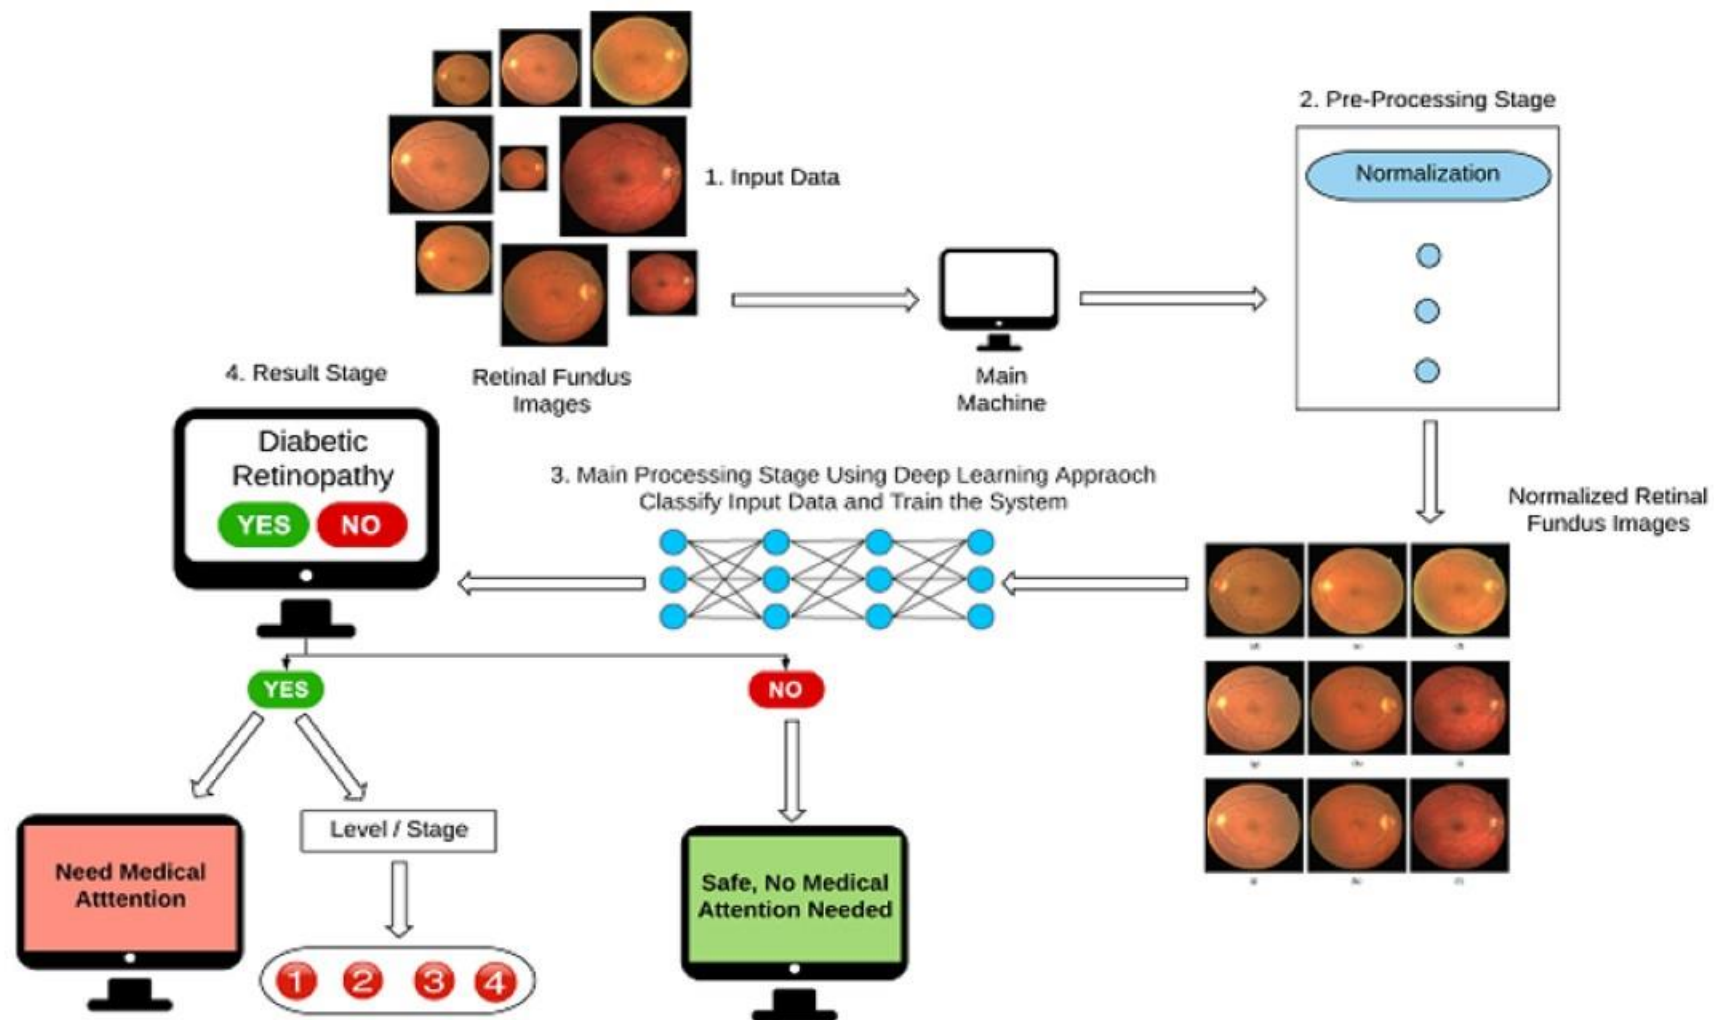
1. Input Data

Retinal Fundus Images

Main Machine

2. Pre-Processing Stage

Normalization

Normalized Retinal Fundus Images

3. Main Processing Stage Using Deep Learning Appraoch Classify Input Data and Train the System

4. Result Stage

Diabetic Retinopathy

YES NO

YES

NO

Need Medical Atttention

Level / Stage

1 2 3 4

Safe, No Medical Attention Needed